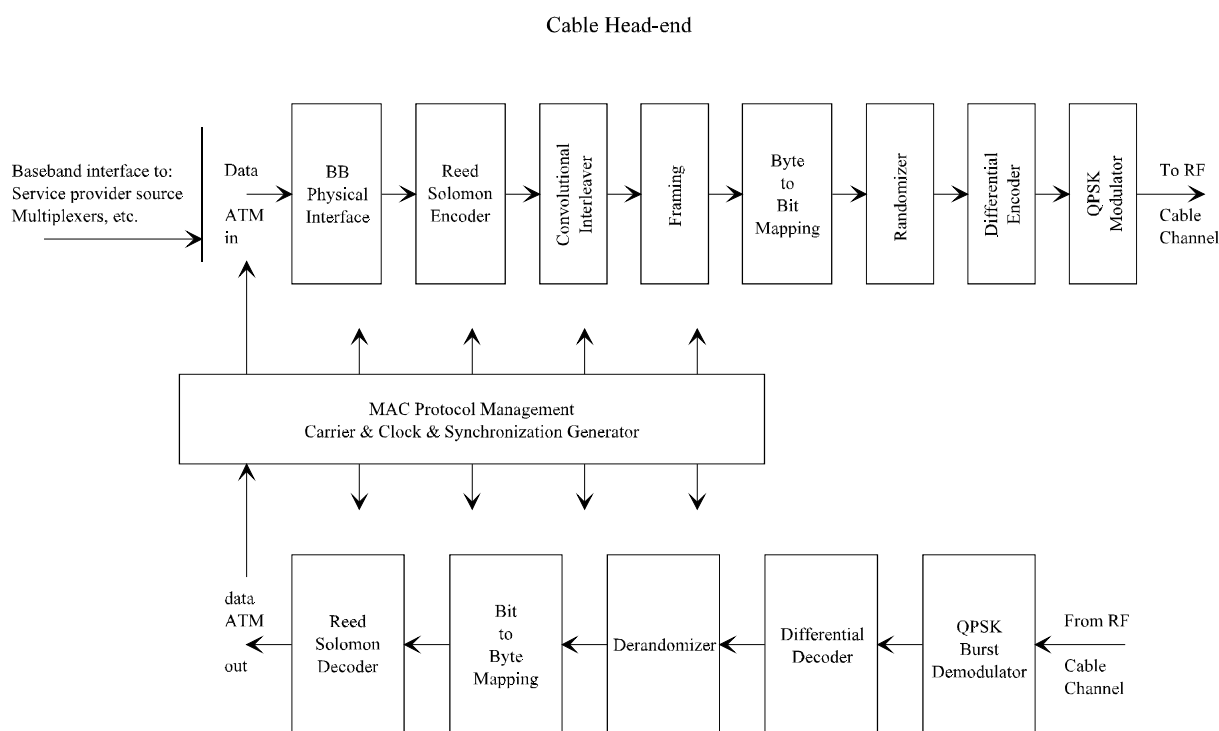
Cable Head-end

Baseband interface to:
Service provider source
Multiplexers, etc.

Data
ATM
in

BB
Physical
Interface

Reed
Solomon
Encoder

Convolutional
Interleaver

Framing

Byte
to
Bit
Mapping

Randomizer

Differential
Encoder

QPSK
Modulator

To RF
Cable
Channel

MAC Protocol Management
Carrier & Clock & Synchronization Generator

data
ATM
out

Reed
Solomon
Decoder

Bit
to
Byte
Mapping

Derandomizer

Differential
Decoder

QPSK
Burst
Demodulator

From RF
Cable
Channel